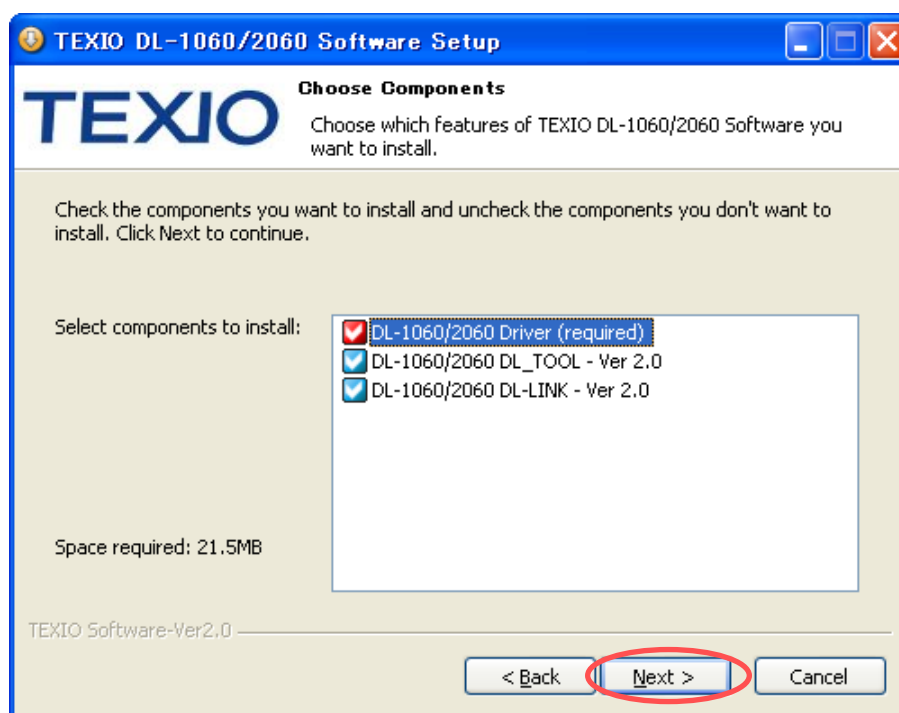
TEXIO DL-1060/2060 Software Setup

TEXIO

Choose Components

Choose which features of TEXIO DL-1060/2060 Software you want to install.

Check the components you want to install and uncheck the components you don't want to install. Click Next to continue.

Select components to install:

DL-1060/2060 Driver (required)
DL-1060/2060 DL_TOOL - Ver 2.0
DL-1060/2060 DL-LINK - Ver 2.0

Space required: 21.5MB

TEXIO Software-Ver2.0

< Back
Next >
Cancel